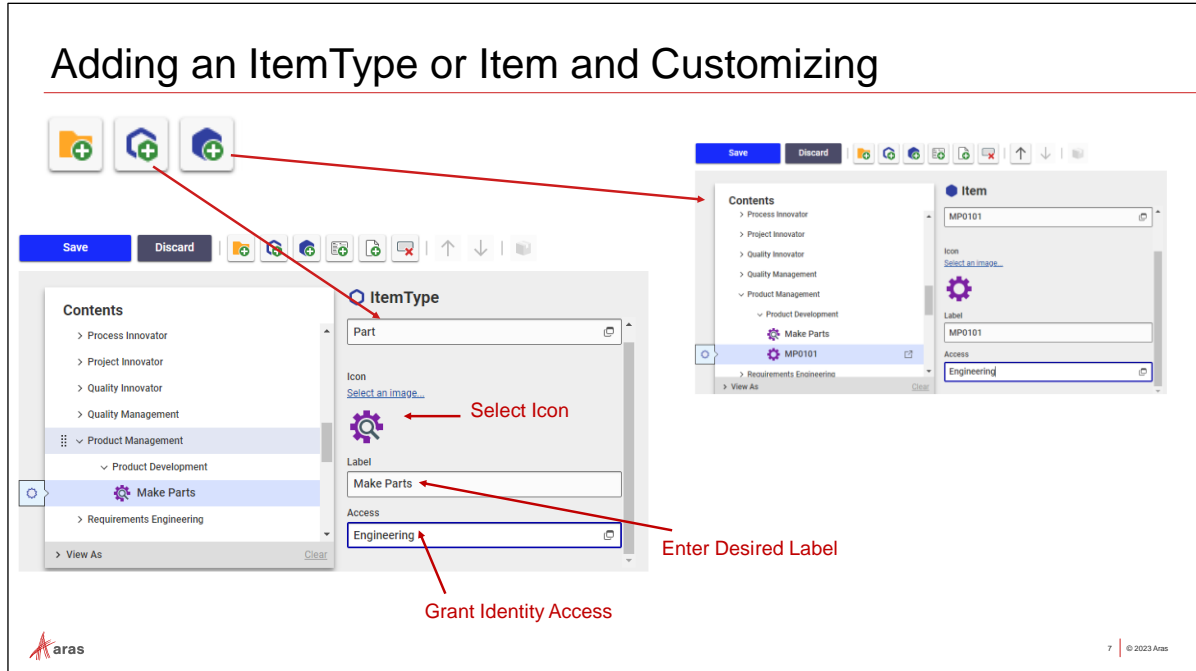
Adding an ItemType or Item and Customizing

Save Discard

Contents
> Process Innovator
> Project Innovator
> Quality Innovator
> Quality Management
> Product Management
> Product Development
Make Parts
> Requirements Engineering
> View As
Clear

ItemType
Part
Icon
Select an image...
Label
Make Parts
Access
Engineering

Select Icon

Enter Desired Label

Grant Identity Access

Save Discard

Contents
> Process Innovator
> Project Innovator
> Quality Innovator
> Quality Management
> Product Management
> Product Development
Make Parts
MP0101
> Requirements Engineering
> View As
Clear

Item
MP0101
Icon
Select an image...
Label
MP0101
Access
Engineering

aras

7 © 2023 Aras